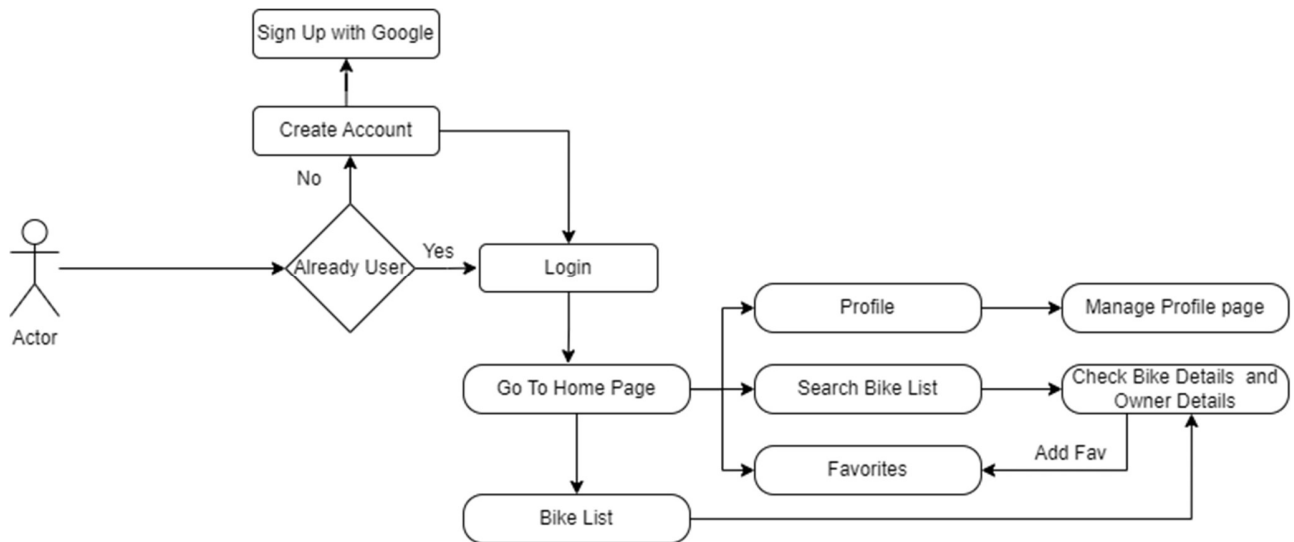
Sign Up with Google

Create Account

No

Actor

Already User

Yes

Login

Profile

Manage Profile page

Go To Home Page

Search Bike List

Check Bike Details and Owner Details

Add Fav

Favorites

Bike List